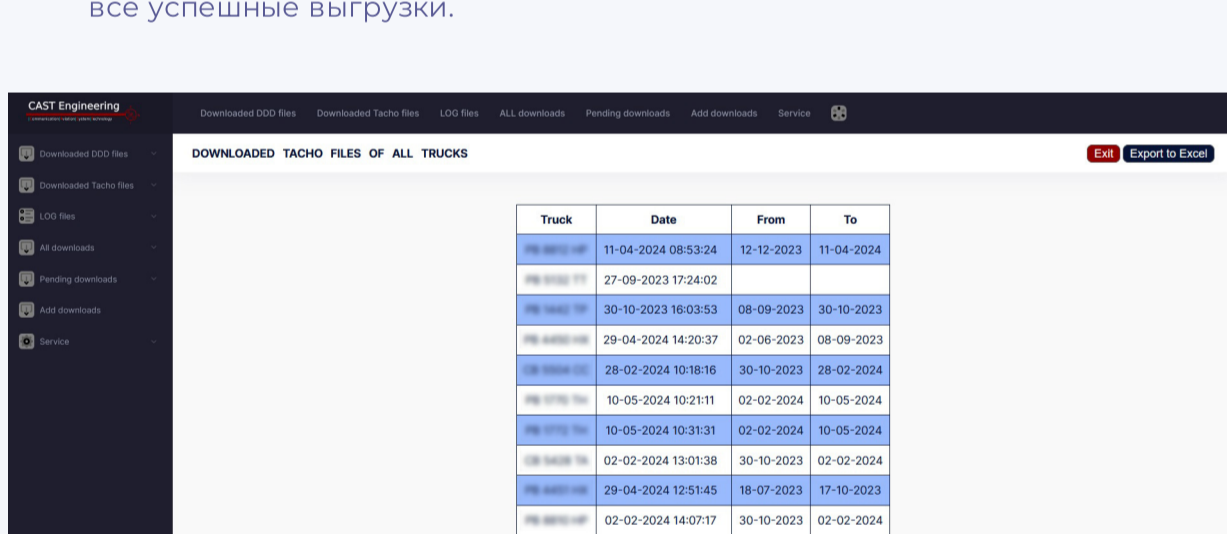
все успешные выгрузки.

CAST Engineering

Downloaded DDD files Downloaded Tacho files LOG files ALL downloads Pending downloads Add downloads Service

Downloaded DDD files
Downloaded Tacho files
LOG files
All downloads
Pending downloads
Add downloads
Service

DOWNLOADED TACHO FILES OF ALL TRUCKS

Exit Export to Excel

| Truck | Date | From | To |
|---|---|---|---|
| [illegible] | 11-04-2024 08:53:24 | 12-12-2023 | 11-04-2024 |
| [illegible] | 27-09-2023 17:24:02 | | |
| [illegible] | 30-10-2023 16:03:53 | 08-09-2023 | 30-10-2023 |
| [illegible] | 29-04-2024 14:20:37 | 02-06-2023 | 08-09-2023 |
| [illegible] | 28-02-2024 10:18:16 | 30-10-2023 | 28-02-2024 |
| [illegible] | 10-05-2024 10:21:11 | 02-02-2024 | 10-05-2024 |
| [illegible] | 10-05-2024 10:31:31 | 02-02-2024 | 10-05-2024 |
| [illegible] | 02-02-2024 13:01:38 | 30-10-2023 | 02-02-2024 |
| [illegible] | 29-04-2024 12:51:45 | 18-07-2023 | 17-10-2023 |
| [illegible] | 02-02-2024 14:07:17 | 30-10-2023 | 02-02-2024 |